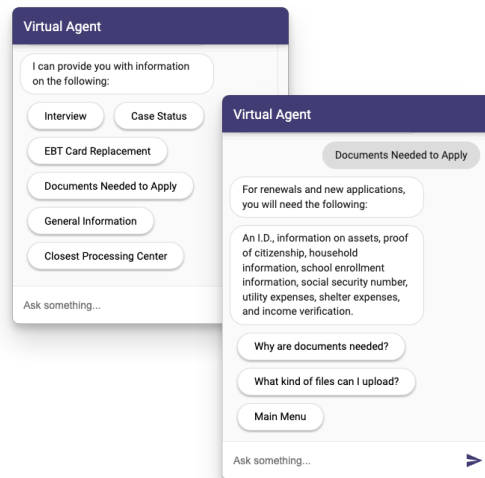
Virtual Agent

I can provide you with information on the following:

Interview

Case Status

EBT Card Replacement

Documents Needed to Apply

General Information

Closest Processing Center

Ask something...

Virtual Agent

Documents Needed to Apply

For renewals and new applications, you will need the following:

An I.D., information on assets, proof of citizenship, household information, school enrollment information, social security number, utility expenses, shelter expenses, and income verification.

Why are documents needed?

What kind of files can I upload?

Main Menu

Ask something...